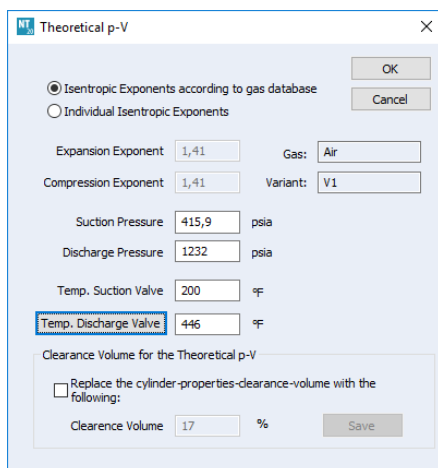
NT

Theoretical p-V

X

OK

Cancel

Isentropic Exponents according to gas database

Individual Isentropic Exponents

Expansion Exponent 1,41

Gas: Air

Compression Exponent 1,41

Variant: V1

Suction Pressure 415,9 psia

Discharge Pressure 1232 psia

Temp. Suction Valve 200 °F

Temp. Discharge Valve 446 °F

Clearance Volume for the Theoretical p-V

Replace the cylinder-properties-clearance-volume with the following:

Clearence Volume 17 %

Save